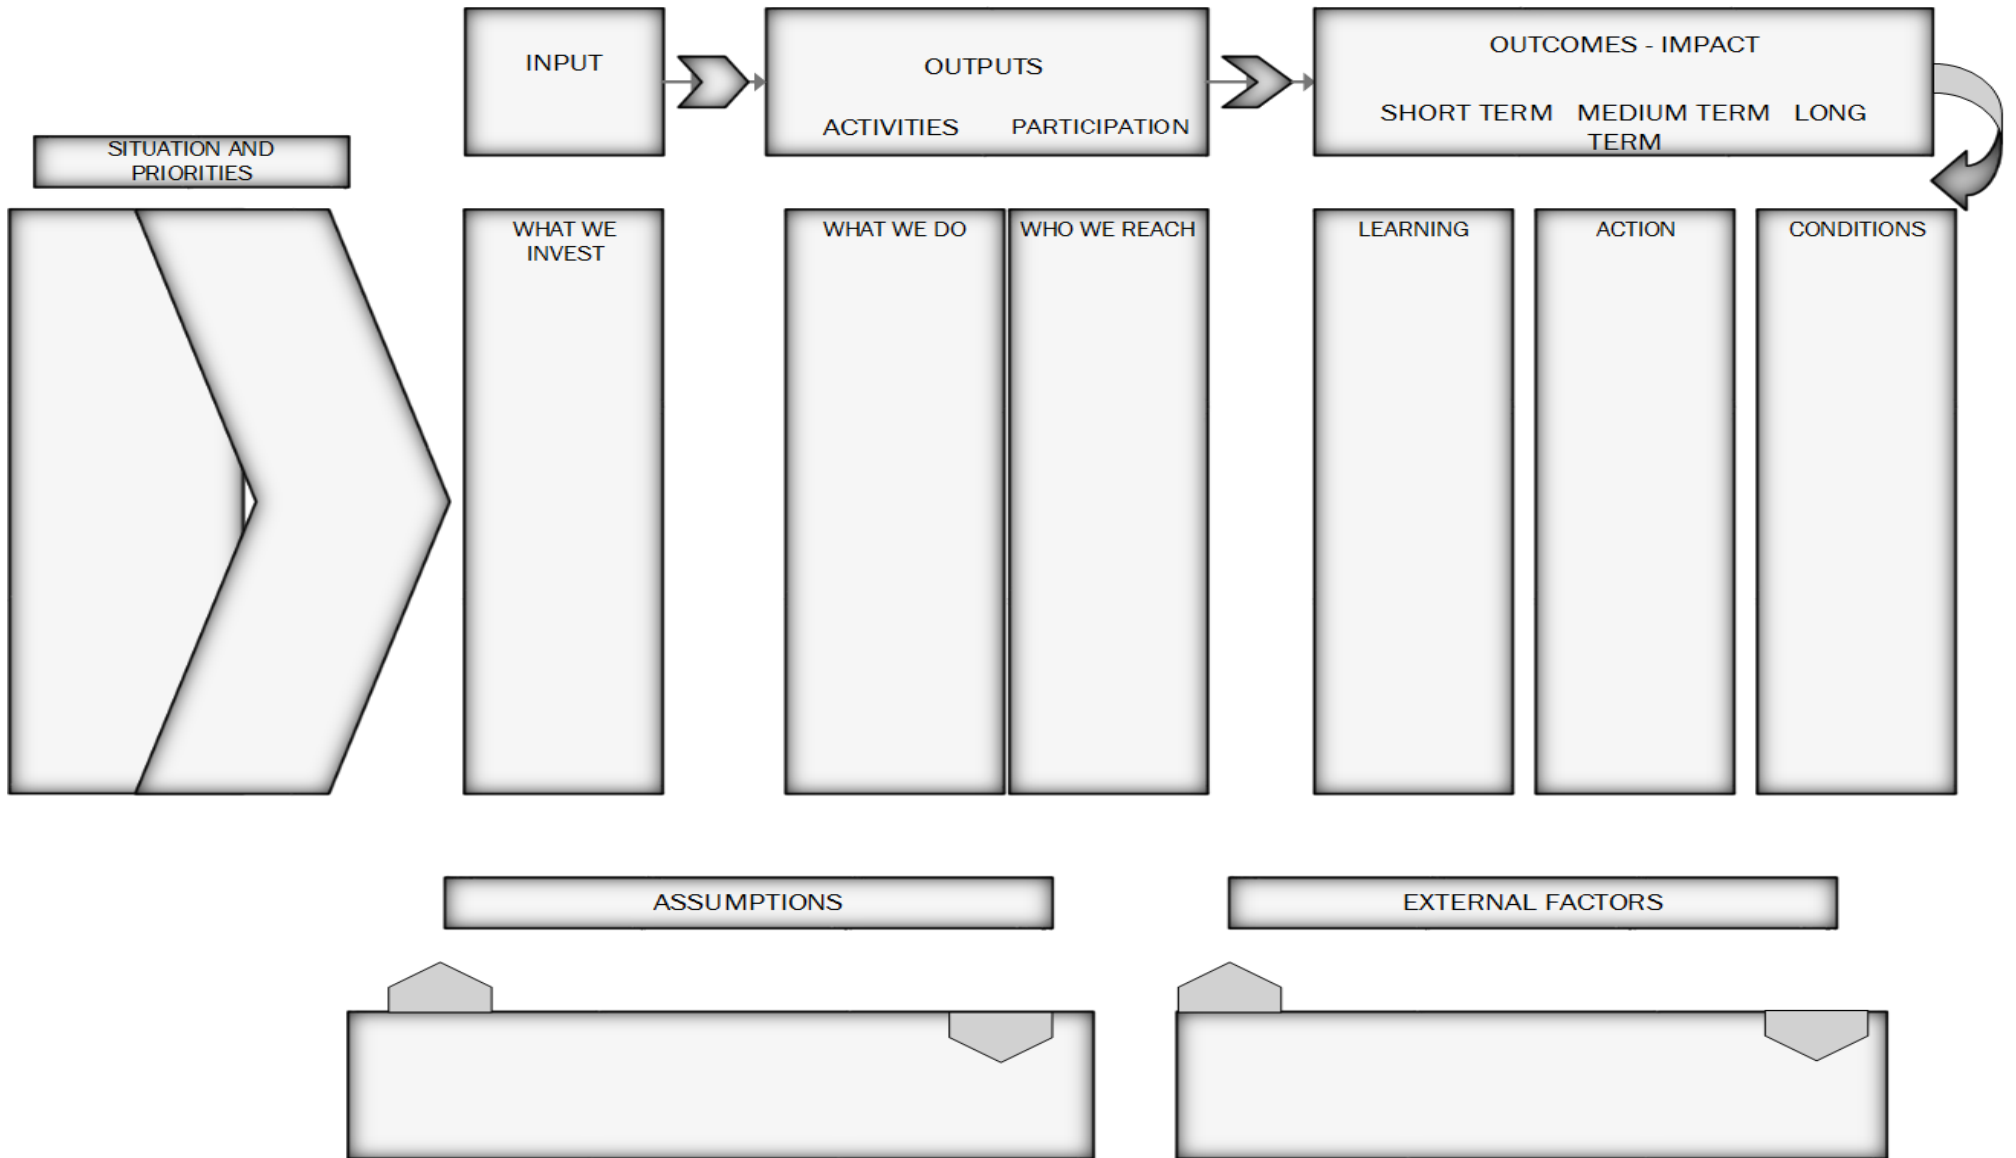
INPUT

OUTPUTS

ACTIVITIES PARTICIPATION

OUTCOMES - IMPACT

SHORT TERM MEDIUM TERM LONG TERM

SITUATION AND PRIORITIES

WHAT WE INVEST

WHAT WE DO

WHO WE REACH

LEARNING

ACTION

CONDITIONS

ASSUMPTIONS

EXTERNAL FACTORS